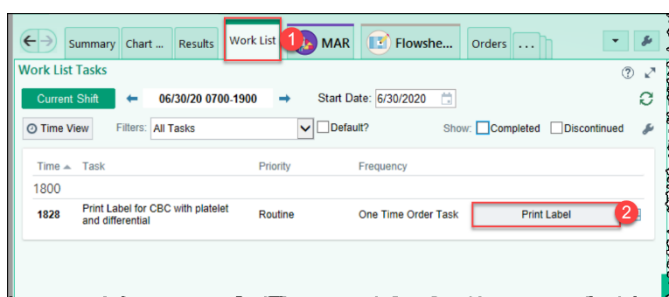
Summary Chart ... Results Work List 1 MAR Flowshe... Orders ...

Work List Tasks

Current Shift ← 06/30/20 0700-1900 → Start Date: 6/30/2020

Time View Filters: All Tasks Default? Show: Completed Discontinued

| Time | Task | Priority | Frequency | |
|---|---|---|---|---|
| 1800 | | | | |
| 1828 | Print Label for CBC with platelet and differential | Routine | One Time Order Task | Print Label 2 |